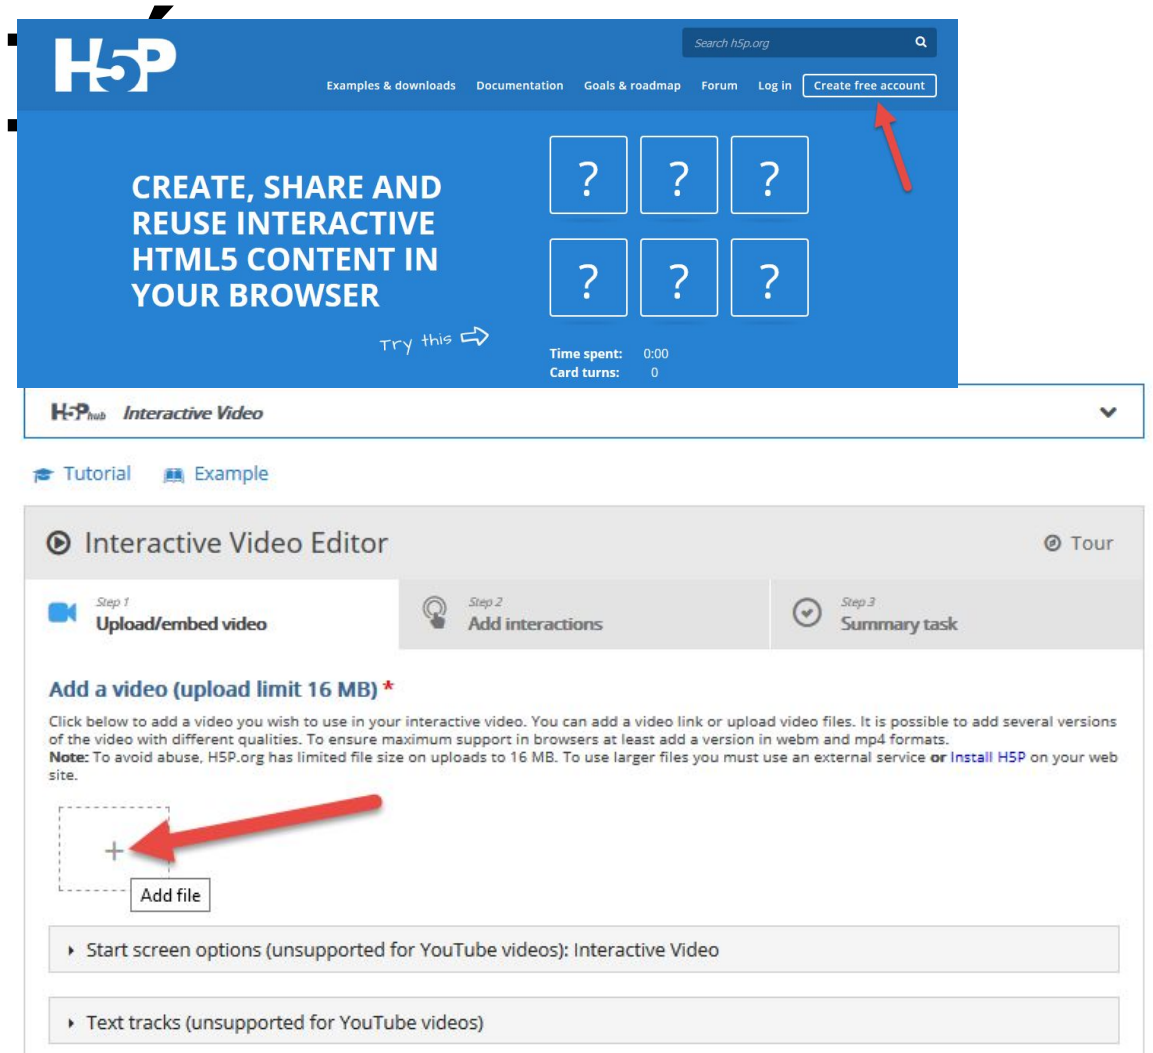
H5P

Search h5p.org

Examples & downloads Documentation Goals & roadmap Forum Log in Create free account

CREATE, SHARE AND REUSE INTERACTIVE HTML5 CONTENT IN YOUR BROWSER

Try this

?
?
?
?
?
?

Time spent: 0:00
Card turns: 0

H5P hub Interactive Video

Tutorial Example

Interactive Video Editor

Tour

Step 1
Upload/embed video

Step 2
Add interactions

Step 3
Summary task

Add a video (upload limit 16 MB) *

Click below to add a video you wish to use in your interactive video. You can add a video link or upload video files. It is possible to add several versions of the video with different qualities. To ensure maximum support in browsers at least add a version in webm and mp4 formats.
**Note:** To avoid abuse, H5P.org has limited file size on uploads to 16 MB. To use larger files you must use an external service **or** Install H5P on your web site.

+
Add file

Start screen options (unsupported for YouTube videos): Interactive Video

Text tracks (unsupported for YouTube videos)